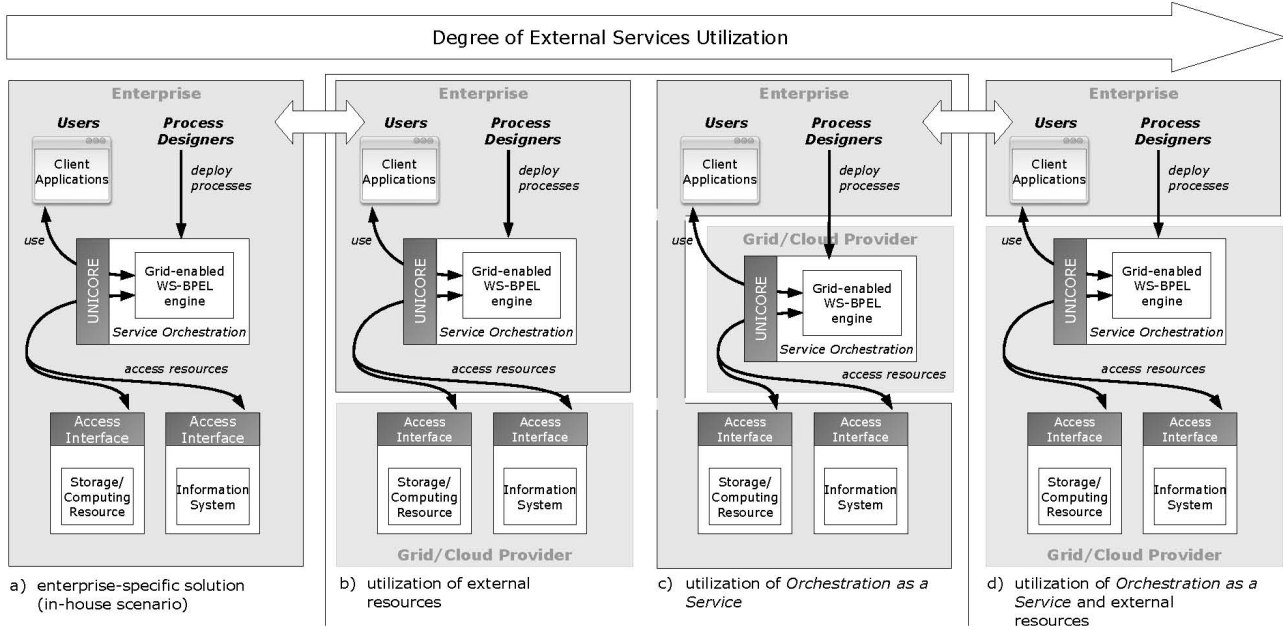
Degree of External Services Utilization

Enterprise

Users

Client Applications

Process Designers

deploy processes

use

UNICORE

Grid-enabled WS-BPEL engine

Service Orchestration

access resources

Access Interface

Storage/ Computing Resource

Access Interface

Information System

a) enterprise-specific solution (in-house scenario)

Enterprise

Users

Client Applications

Process Designers

deploy processes

use

UNICORE

Grid-enabled WS-BPEL engine

Service Orchestration

access resources

Access Interface

Storage/ Computing Resource

Access Interface

Information System

Grid/Cloud Provider

b) utilization of external resources

Enterprise

Users

Client Applications

Process Designers

deploy processes

Grid/Cloud Provider

use

UNICORE

Grid-enabled WS-BPEL engine

Service Orchestration

access resources

Access Interface

Storage/ Computing Resource

Access Interface

Information System

c) utilization of Orchestration as a Service

Enterprise

Users

Client Applications

Process Designers

deploy processes

use

UNICORE

Grid-enabled WS-BPEL engine

Service Orchestration

access resources

Access Interface

Storage/ Computing Resource

Access Interface

Information System

Grid/Cloud Provider

d) utilization of Orchestration as a Service and external resources